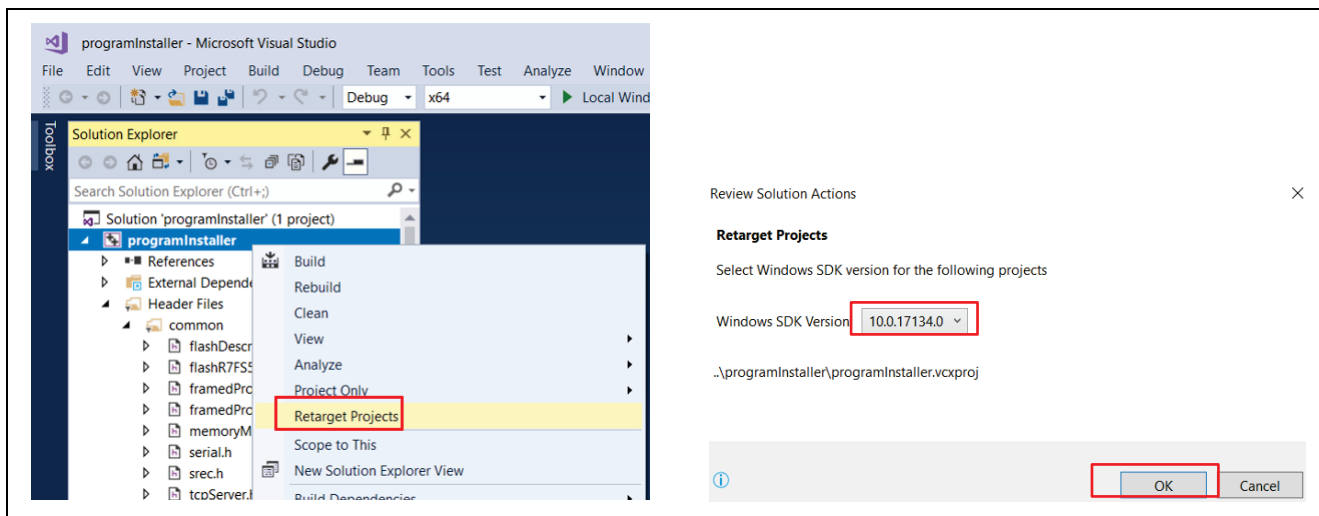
programInstaller - Microsoft Visual Studio

File Edit View Project Build Debug Team Tools Test Analyze Window

Debug x64 Local Wind

Toolbox

Solution Explorer

Search Solution Explorer (Ctrl+;)

Solution 'programInstaller' (1 project)
programInstaller
References
External Depende
Header Files
common
flashDescr
flashR7FS5
framedPro
framedPro
memoryM
serial.h
srec.h
tcpServer.

Build
Rebuild
Clean
View
Analyze
Project Only
Retarget Projects
Scope to This
New Solution Explorer View
Build Dependencies

Review Solution Actions

Retarget Projects

Select Windows SDK version for the following projects

Windows SDK Version 10.0.17134.0

..\programInstaller\programInstaller.vcxproj

OK Cancel